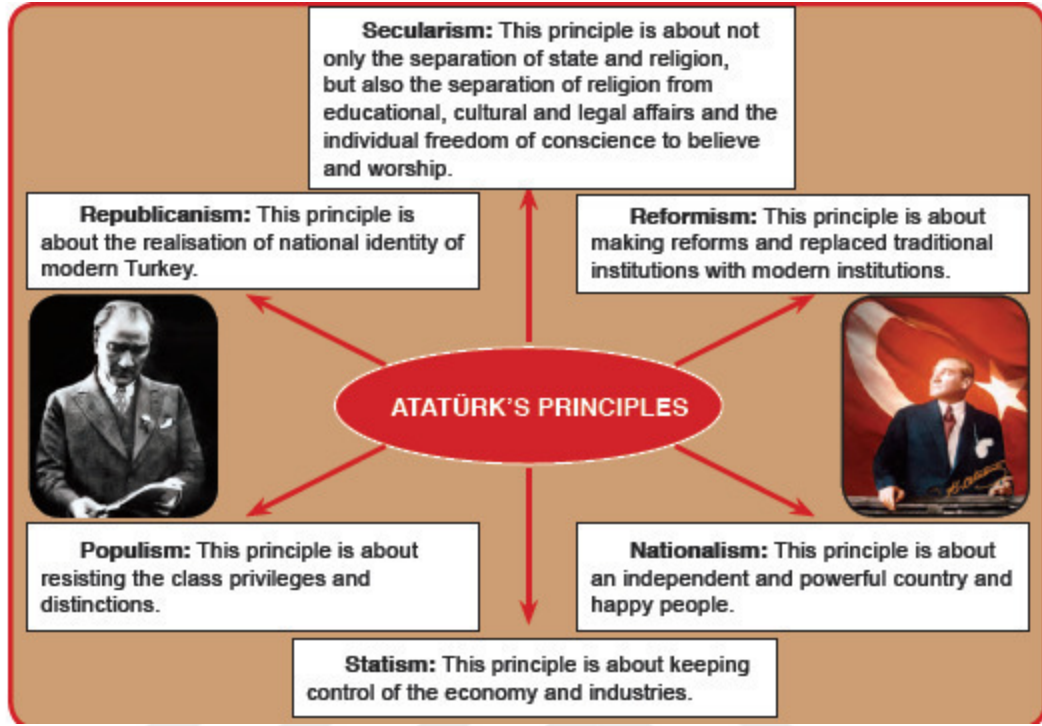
**Secularism:** This principle is about not only the separation of state and religion, but also the separation of religion from educational, cultural and legal affairs and the individual freedom of conscience to believe and worship.

**Republicanism:** This principle is about the realisation of national identity of modern Turkey.

**Reformism:** This principle is about making reforms and replaced traditional institutions with modern institutions.

ATATÜRK'S PRINCIPLES

**Populism:** This principle is about resisting the class privileges and distinctions.

**Nationalism:** This principle is about an independent and powerful country and happy people.

**Statism:** This principle is about keeping control of the economy and industries.